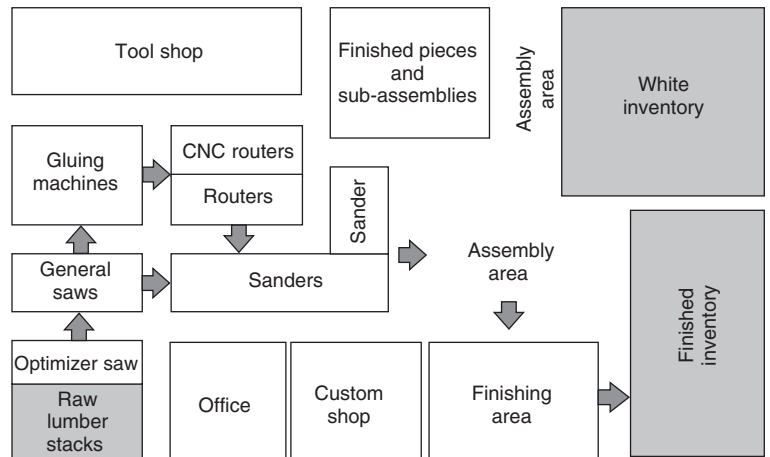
Tool shop

Finished pieces and sub-assemblies

Assembly area

White inventory

Gluing machines

CNC routers

Routers

Sander

General saws

Sanders

Assembly area

Finished inventory

Optimizer saw

Raw lumber stacks

Office

Custom shop

Finishing area